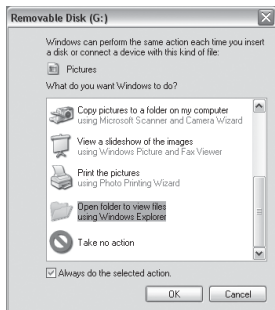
Removable Disk (G:)

Windows can perform the same action each time you insert a disk or connect a device with this kind of file:

Pictures

What do you want Windows to do?

Copy pictures to a folder on my computer
using Microsoft Scanner and Camera Wizard

View a slideshow of the images
using Windows Picture and Fax Viewer

Print the pictures
using Photo Printing Wizard

Open folder to view files
using Windows Explorer

Take no action

Always do the selected action.

OK

Cancel